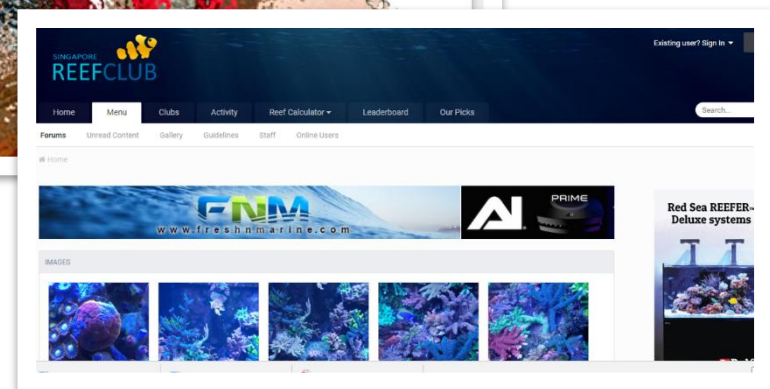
SINGAPORE REEFCLUB

Existing user? Sign In ▾

Home
Menu
Clubs
Activity
Reef Calculator ▾
Leaderboard
Our Picks

Search...

Forums
Unread Content
Gallery
Guidelines
Staff
Online Users

Home

FNM
www.freshnmarine.com

AI PRIME

Red Sea REEFER Deluxe systems

IMAGES